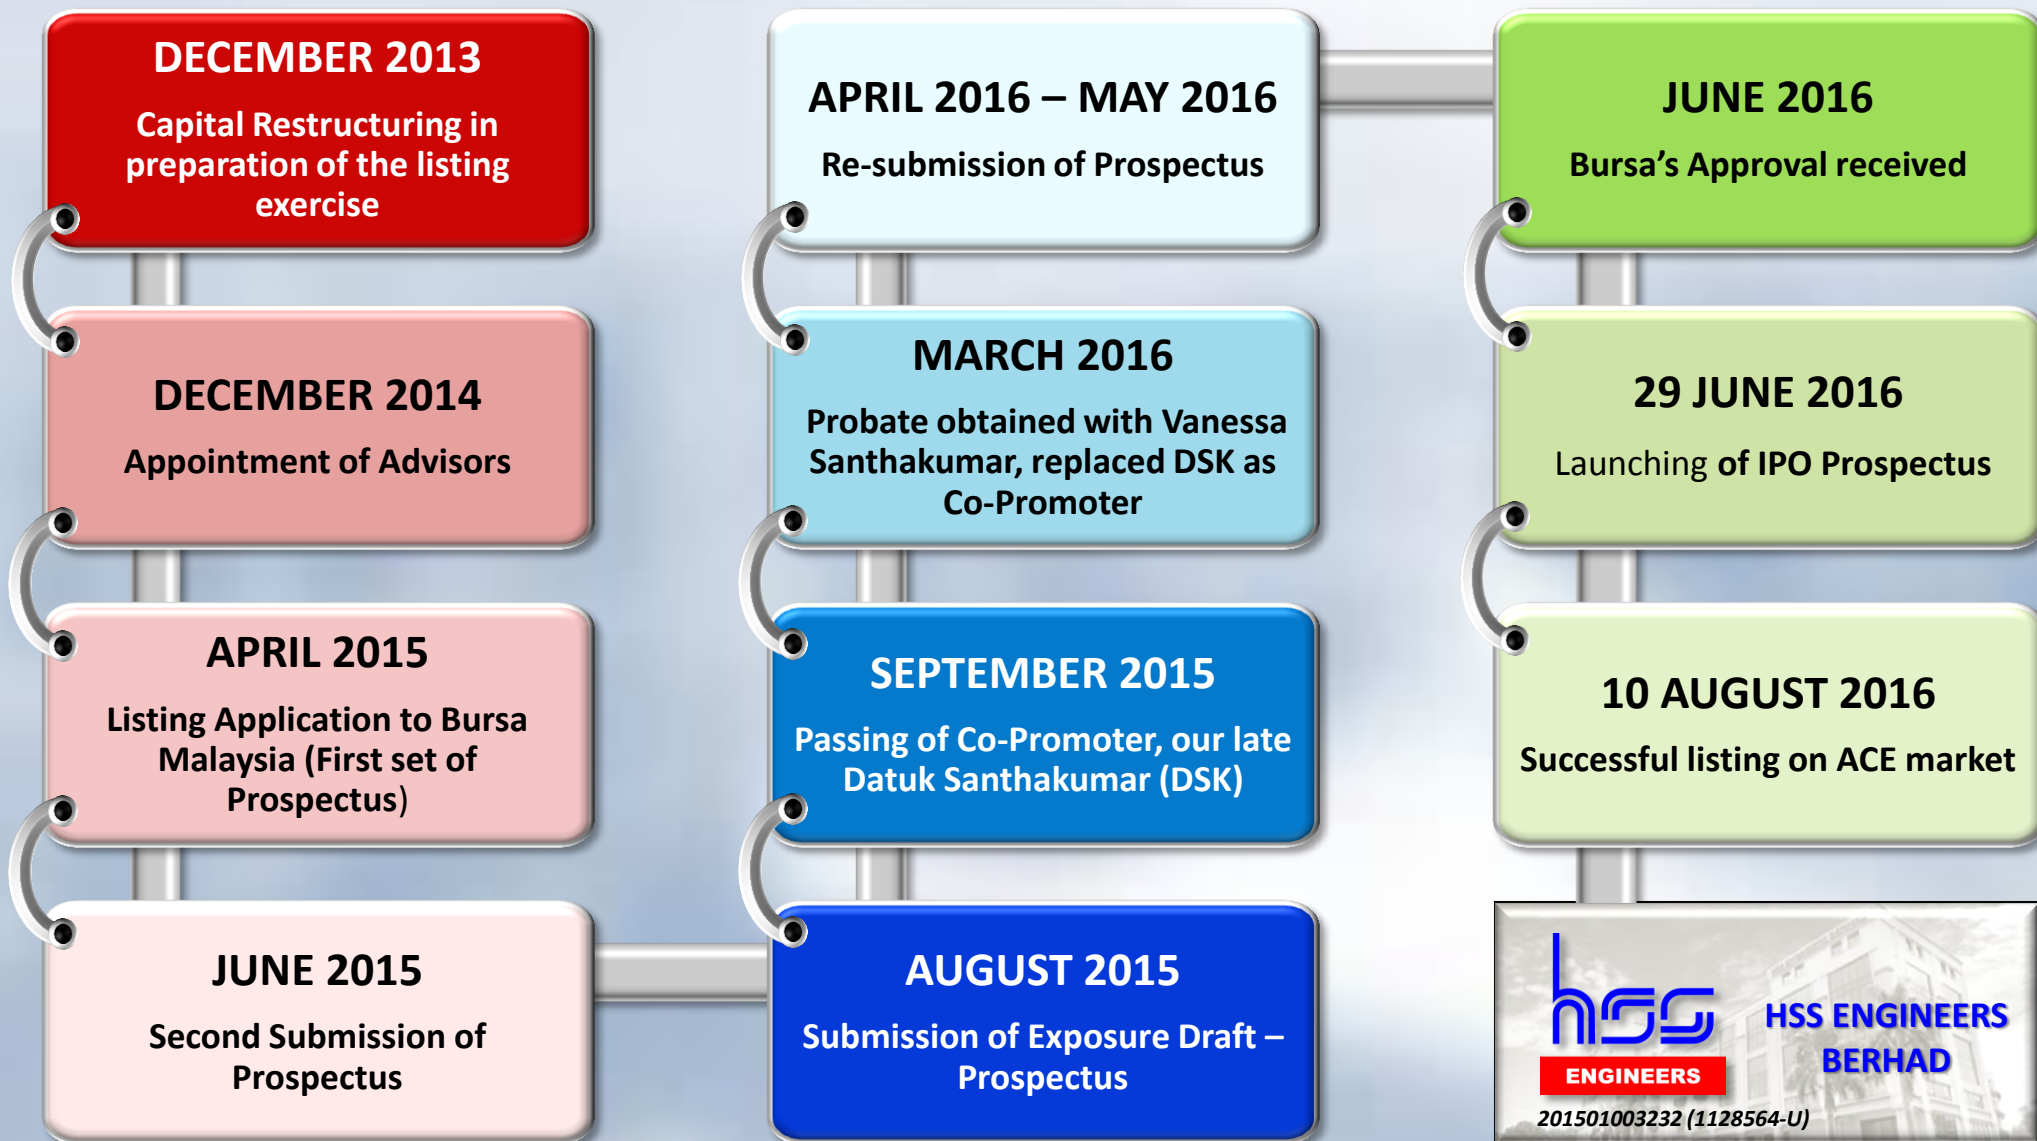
DECEMBER 2013

Capital Restructuring in preparation of the listing exercise

DECEMBER 2014

Appointment of Advisors

APRIL 2015

Listing Application to Bursa Malaysia (First set of Prospectus)

JUNE 2015

Second Submission of Prospectus

AUGUST 2015

Submission of Exposure Draft – Prospectus

SEPTEMBER 2015

Passing of Co-Promoter, our late Datuk Santhakumar (DSK)

MARCH 2016

Probate obtained with Vanessa Santhakumar, replaced DSK as Co-Promoter

APRIL 2016 – MAY 2016

Re-submission of Prospectus

JUNE 2016

Bursa's Approval received

29 JUNE 2016

Launching of IPO Prospectus

10 AUGUST 2016

Successful listing on ACE market

hss ENGINEERS

HSS ENGINEERS BERHAD

201501003232 (1128564-U)